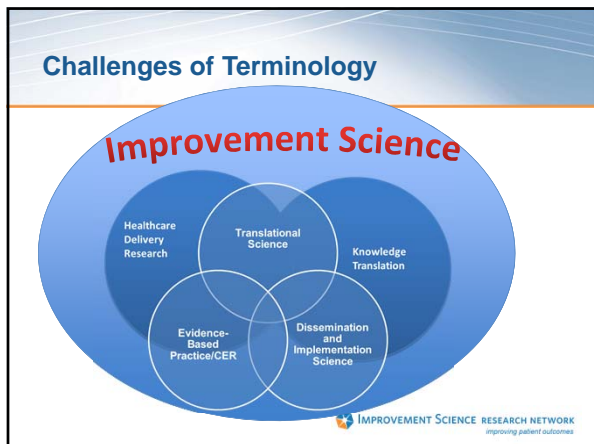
Challenges of Terminology

Improvement Science

Healthcare Delivery Research

Translational Science

Knowledge Translation

Evidence-Based Practice/CER

Dissemination and Implementation Science

IMPROVEMENT SCIENCE RESEARCH NETWORK
improving patient outcomes